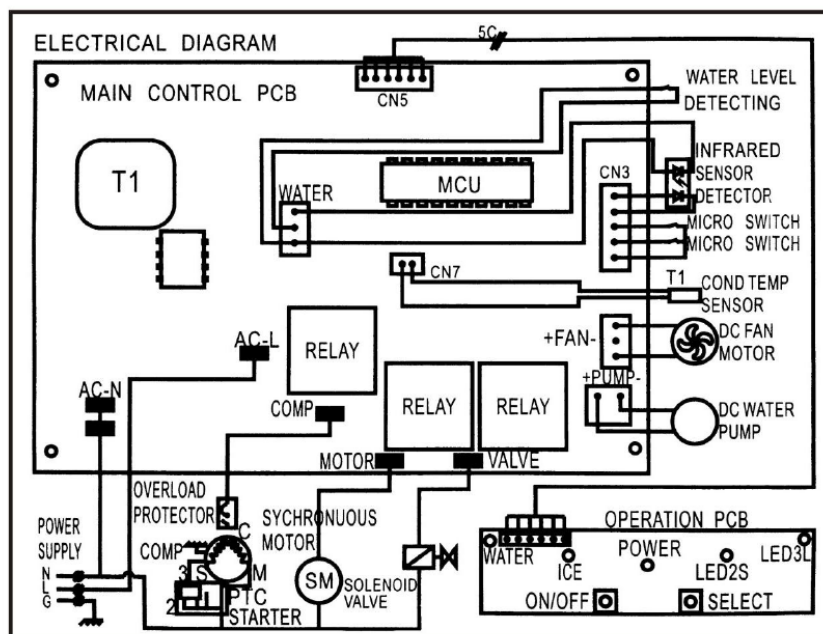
ELECTRICAL DIAGRAM

5C

CN5

MAIN CONTROL PCB

WATER LEVEL DETECTING

INFRARED SENSOR
DETECTOR

T1

MCU

WATER

CN3

MICRO SWITCH
MICRO SWITCH

CN7

T1
COND TEMP SENSOR

+FAN-

DC FAN MOTOR

AC-L

RELAY

AC-N

+PUMP-

DC WATER PUMP

COMP

RELAY

RELAY

MOTOR

VALVE

OVERLOAD PROTECTOR

C

SYCHRONUOUS MOTOR

OPERATION PCB

POWER SUPPLY

N
L
G

COMP

3 S
M
2 1

PTC STARTER

SM

SOLENOID VALVE

WATER

ICE

POWER

LED2S

LED3L

ON/OFF

SELECT